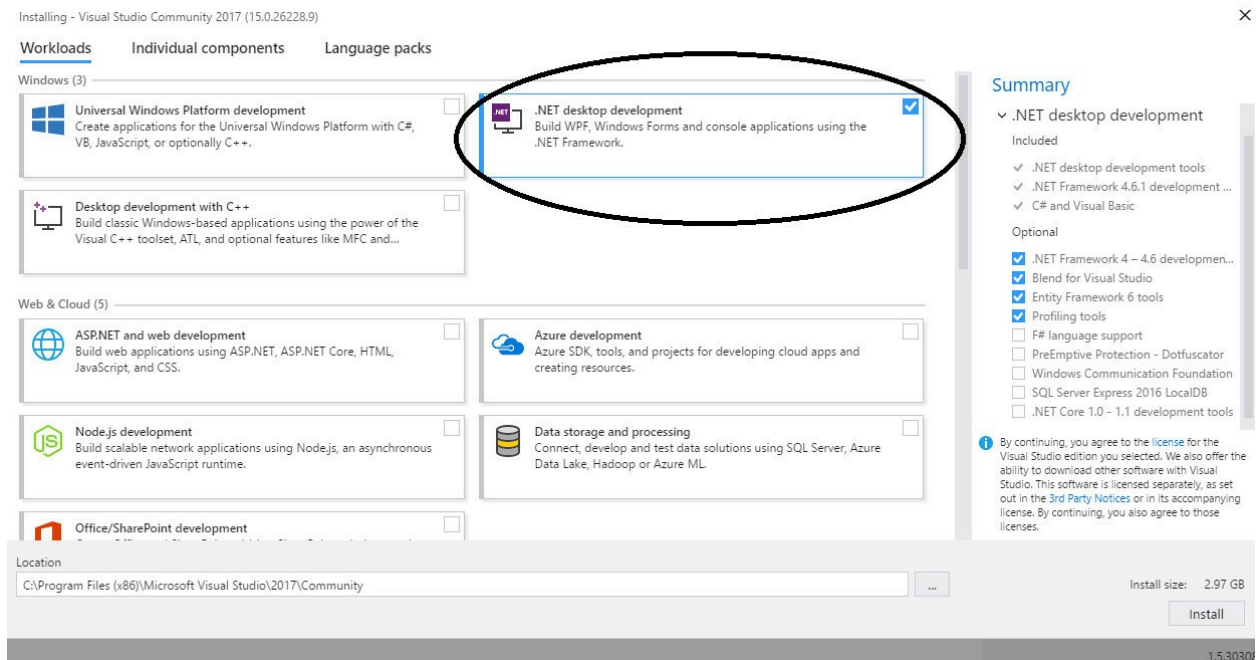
Installing - Visual Studio Community 2017 (15.0.26228.9)

×

Workloads Individual components Language packs

Windows (3)

Universal Windows Platform development
Create applications for the Universal Windows Platform with C#, VB, JavaScript, or optionally C++.

.NET

.NET desktop development
Build WPF, Windows Forms and console applications using the .NET Framework.

Desktop development with C++
Build classic Windows-based applications using the power of the Visual C++ toolset, ATL, and optional features like MFC and...

Web & Cloud (5)

ASP.NET and web development
Build web applications using ASP.NET, ASP.NET Core, HTML, JavaScript, and CSS.

Azure development
Azure SDK, tools, and projects for developing cloud apps and creating resources.

Node.js development
Build scalable network applications using Node.js, an asynchronous event-driven JavaScript runtime.

Data storage and processing
Connect, develop and test data solutions using SQL Server, Azure Data Lake, Hadoop or Azure ML.

Office/SharePoint development
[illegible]

Summary

∨ .NET desktop development

Included

✓ .NET desktop development tools
✓ .NET Framework 4.6.1 development ...
✓ C# and Visual Basic

Optional

.NET Framework 4 – 4.6 developmen...
Blend for Visual Studio
Entity Framework 6 tools
Profiling tools
F# language support
PreEmptive Protection - Dotfuscator
Windows Communication Foundation
SQL Server Express 2016 LocalDB
.NET Core 1.0 - 1.1 development tools

By continuing, you agree to the license for the Visual Studio edition you selected. We also offer the ability to download other software with Visual Studio. This software is licensed separately, as set out in the 3rd Party Notices or in its accompanying license. By continuing, you also agree to those licenses.

Location

C:\Program Files (x86)\Microsoft Visual Studio\2017\Community

...

Install size: 2.97 GB

Install

1.5.3030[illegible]